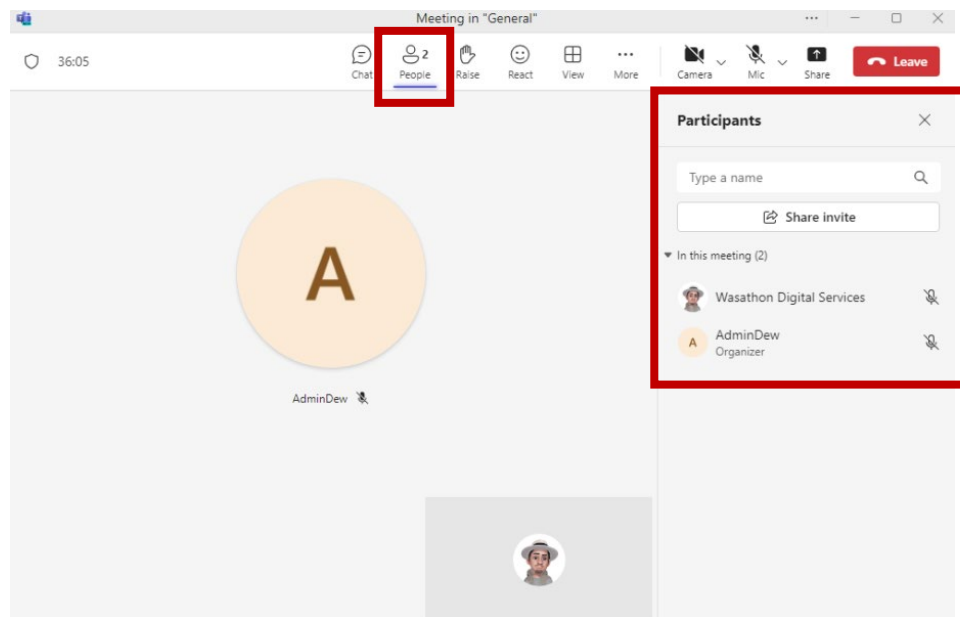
Meeting in "General"

36:05

Chat People 2 Raise React View More Camera Mic Share Leave

Participants

Type a name

Share invite

In this meeting (2)

Wasathon Digital Services

A AdminDew
Organizer

A

AdminDew